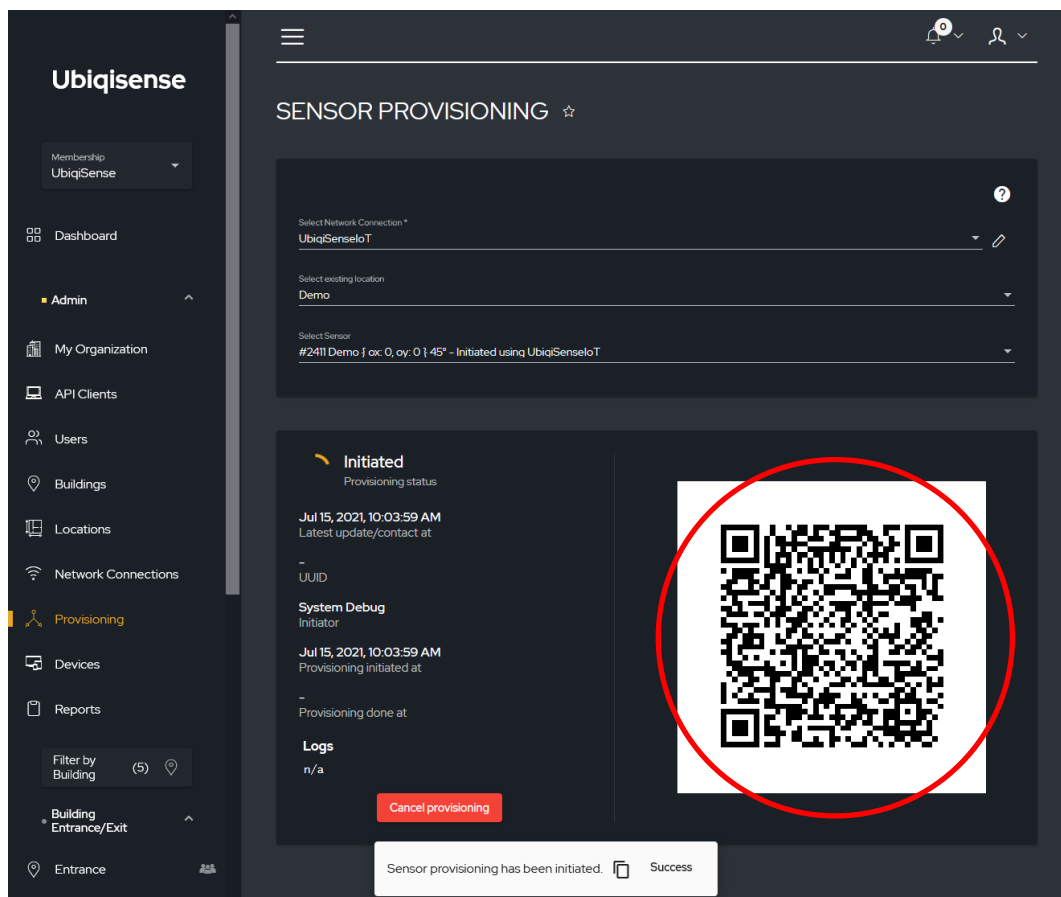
Ubiqisense

Membership
UbiqiSense

Dashboard

Admin

My Organization

API Clients

Users

Buildings

Locations

Network Connections

Provisioning

Devices

Reports

Filter by Building (5)

Building Entrance/Exit

Entrance

0

SENSOR PROVISIONING ☆

?

Select Network Connection *
UbiqiSenseIoT

Select existing location
Demo

Select Sensor
#2411 Demo { ox: 0, oy: 0 } 45° - Initiated using UbiqiSenseIoT

Initiated
Provisioning status

Jul 15, 2021, 10:03:59 AM
Latest update/contact at

-
UUID

System Debug
Initiator

Jul 15, 2021, 10:03:59 AM
Provisioning initiated at

-
Provisioning done at

Logs
n/a

Cancel provisioning

Sensor provisioning has been initiated. Success